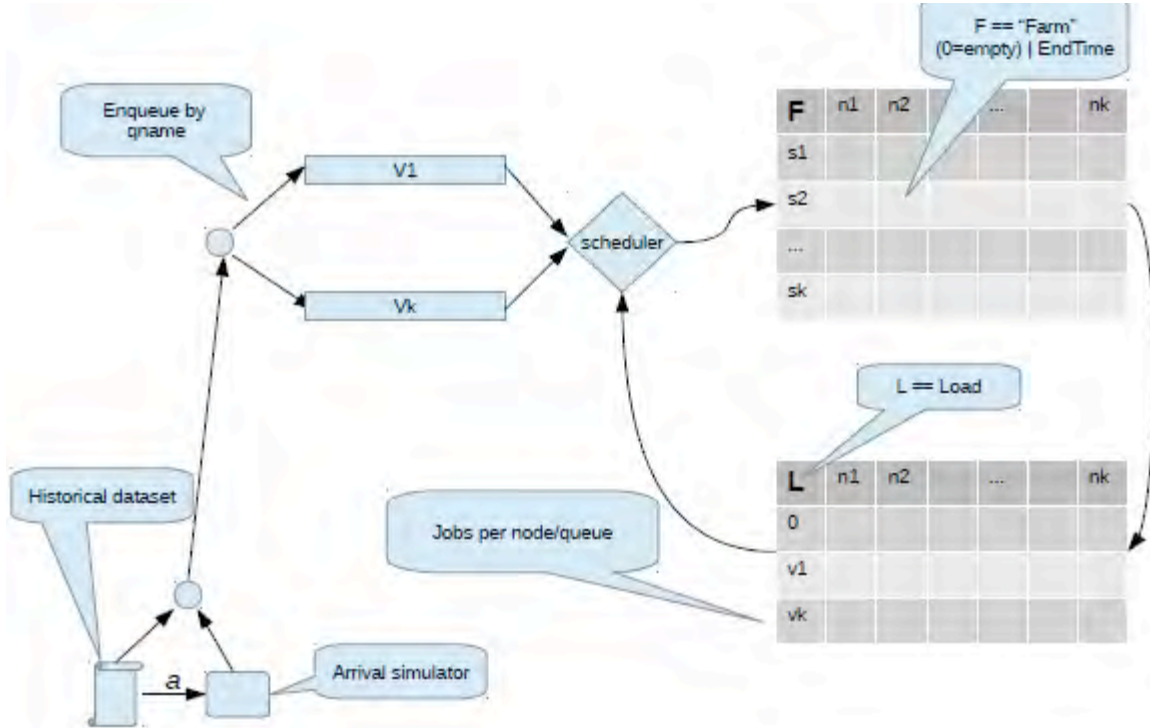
F == "Farm"
(0=empty) | EndTime

Enqueue by qname

| F | n1 | n2 |  | ... |  | nk |
|---|---|---|---|---|---|---|
| s1 |  |  |  |  |  |  |
| s2 |  |  |  |  |  |  |
| ... |  |  |  |  |  |  |
| sk |  |  |  |  |  |  |

V1

Vk

scheduler

L == Load

Historical dataset

| L | n1 | n2 |  | ... |  | nk |
|---|---|---|---|---|---|---|
| 0 |  |  |  |  |  |  |
| v1 |  |  |  |  |  |  |
| vk |  |  |  |  |  |  |

Jobs per node/queue

$a$

Arrival simulator